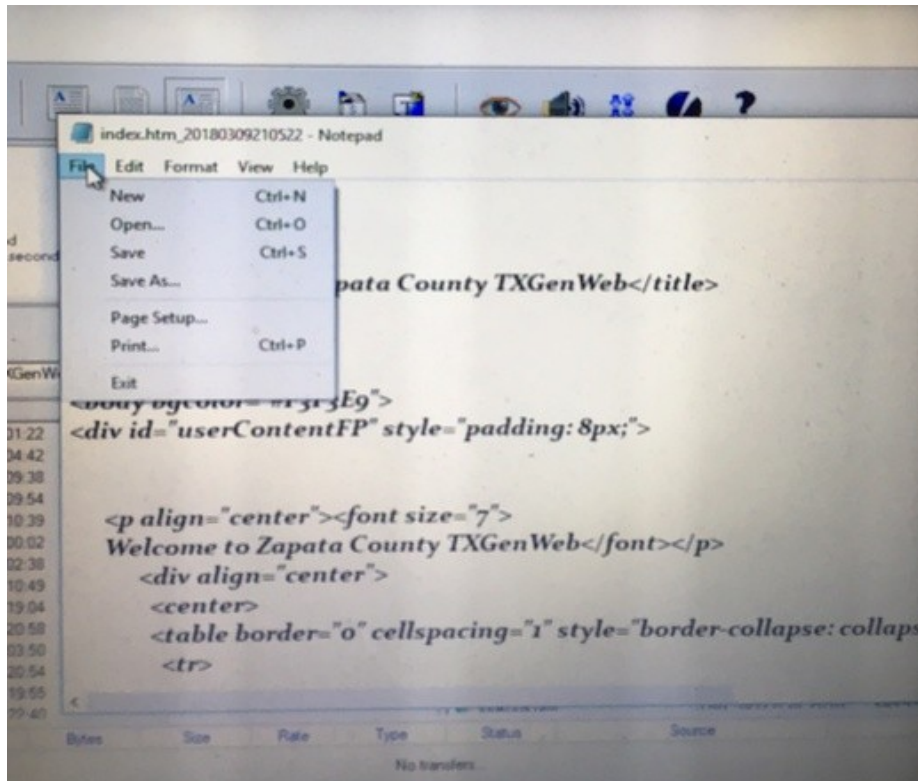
index.htm_20180309210522 - Notepad

File Edit Format View Help

New Ctrl+N
Open... Ctrl+O
Save Ctrl+S
Save As...
Page Setup...
Print... Ctrl+P
Exit

d
second

GenW

pata County TXGenWeb</title>

<body bgcolor="#F3F3E9">
<div id="userContentFP" style="padding: 8px;">

<p align="center"><font size="7">
Welcome to Zapata County TXGenWeb</font></p>
<div align="center">
<center>
<table border="0" cellspacing="1" style="border-collapse: collaps
<tr>

01:22
04:42
09:38
09:54
10:39
00:02
02:38
10:49
19:04
20:58
03:50
20:54
19:55
22:40

Bytes Size Rate Type Status Source
No transfers